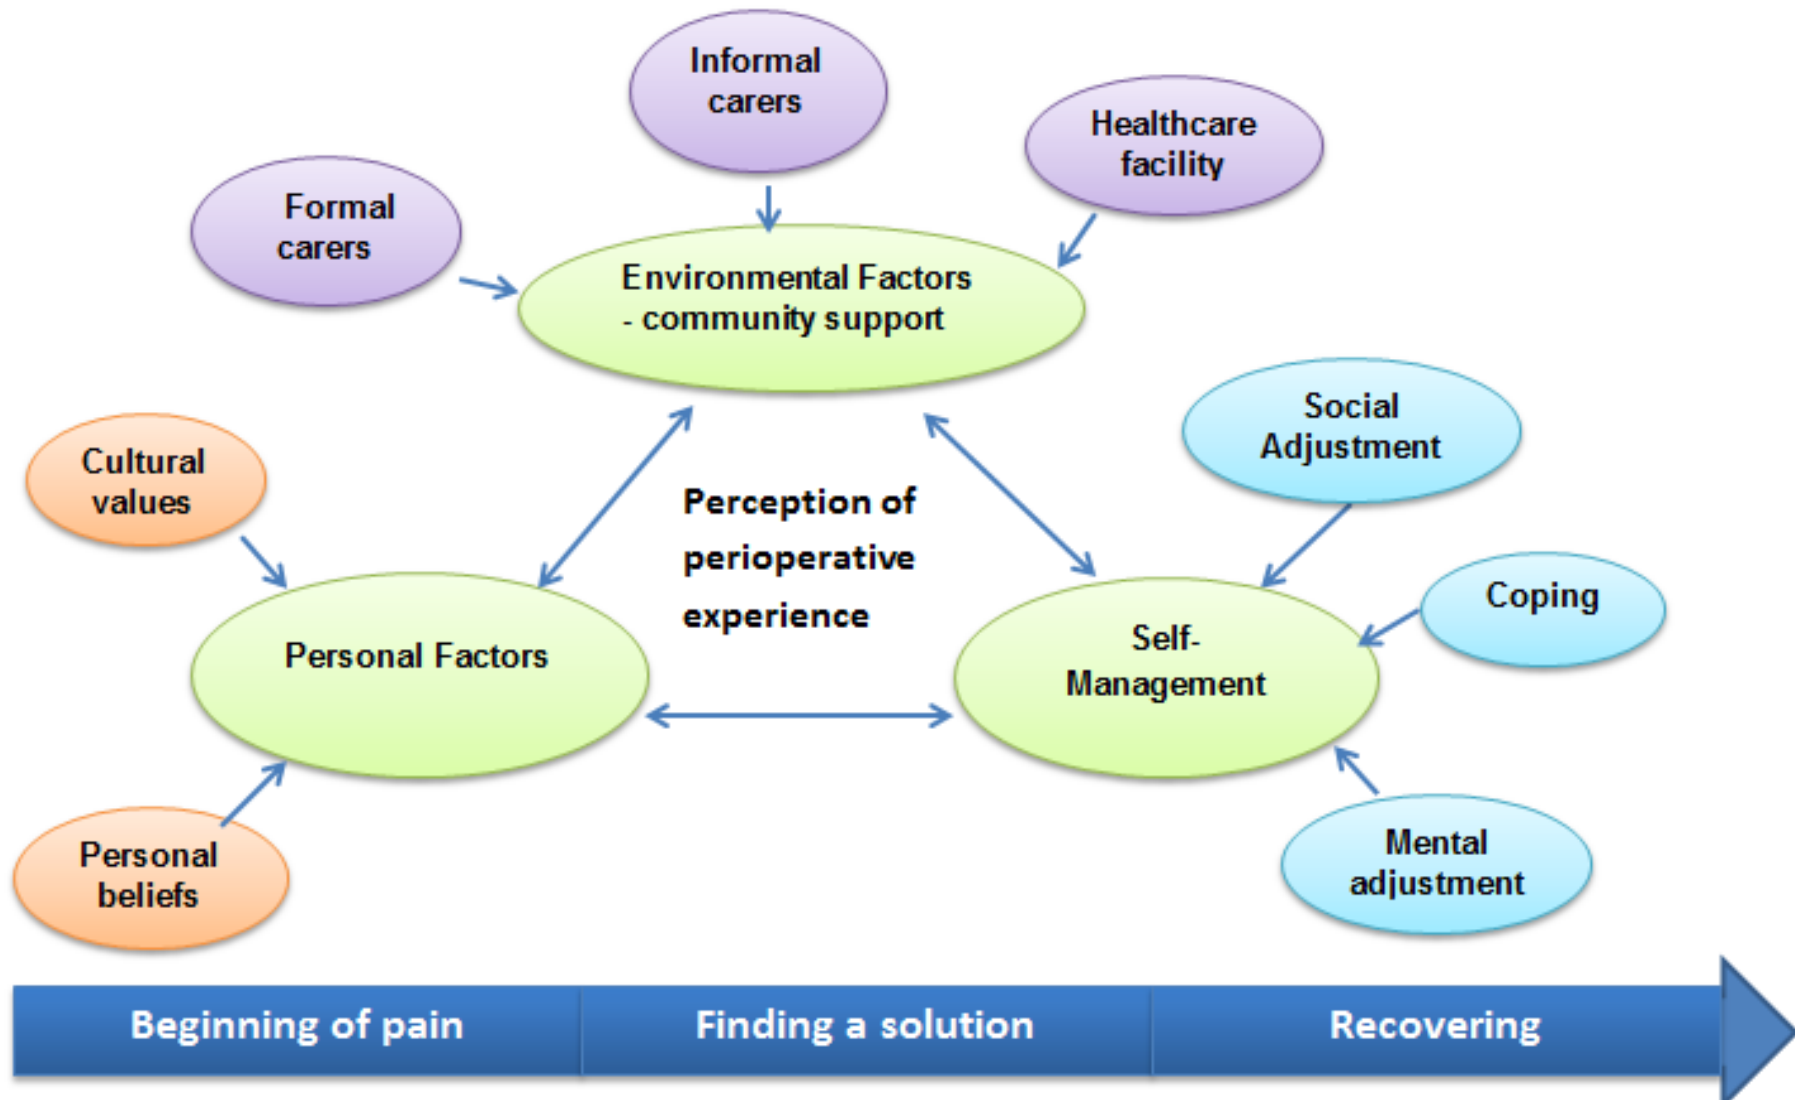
Informal carers

Healthcare facility

Formal carers

Environmental Factors - community support

Social Adjustment

Cultural values

Perception of perioperative experience

Coping

Personal Factors

Self-Management

Personal beliefs

Mental adjustment

Beginning of pain

Finding a solution

Recovering